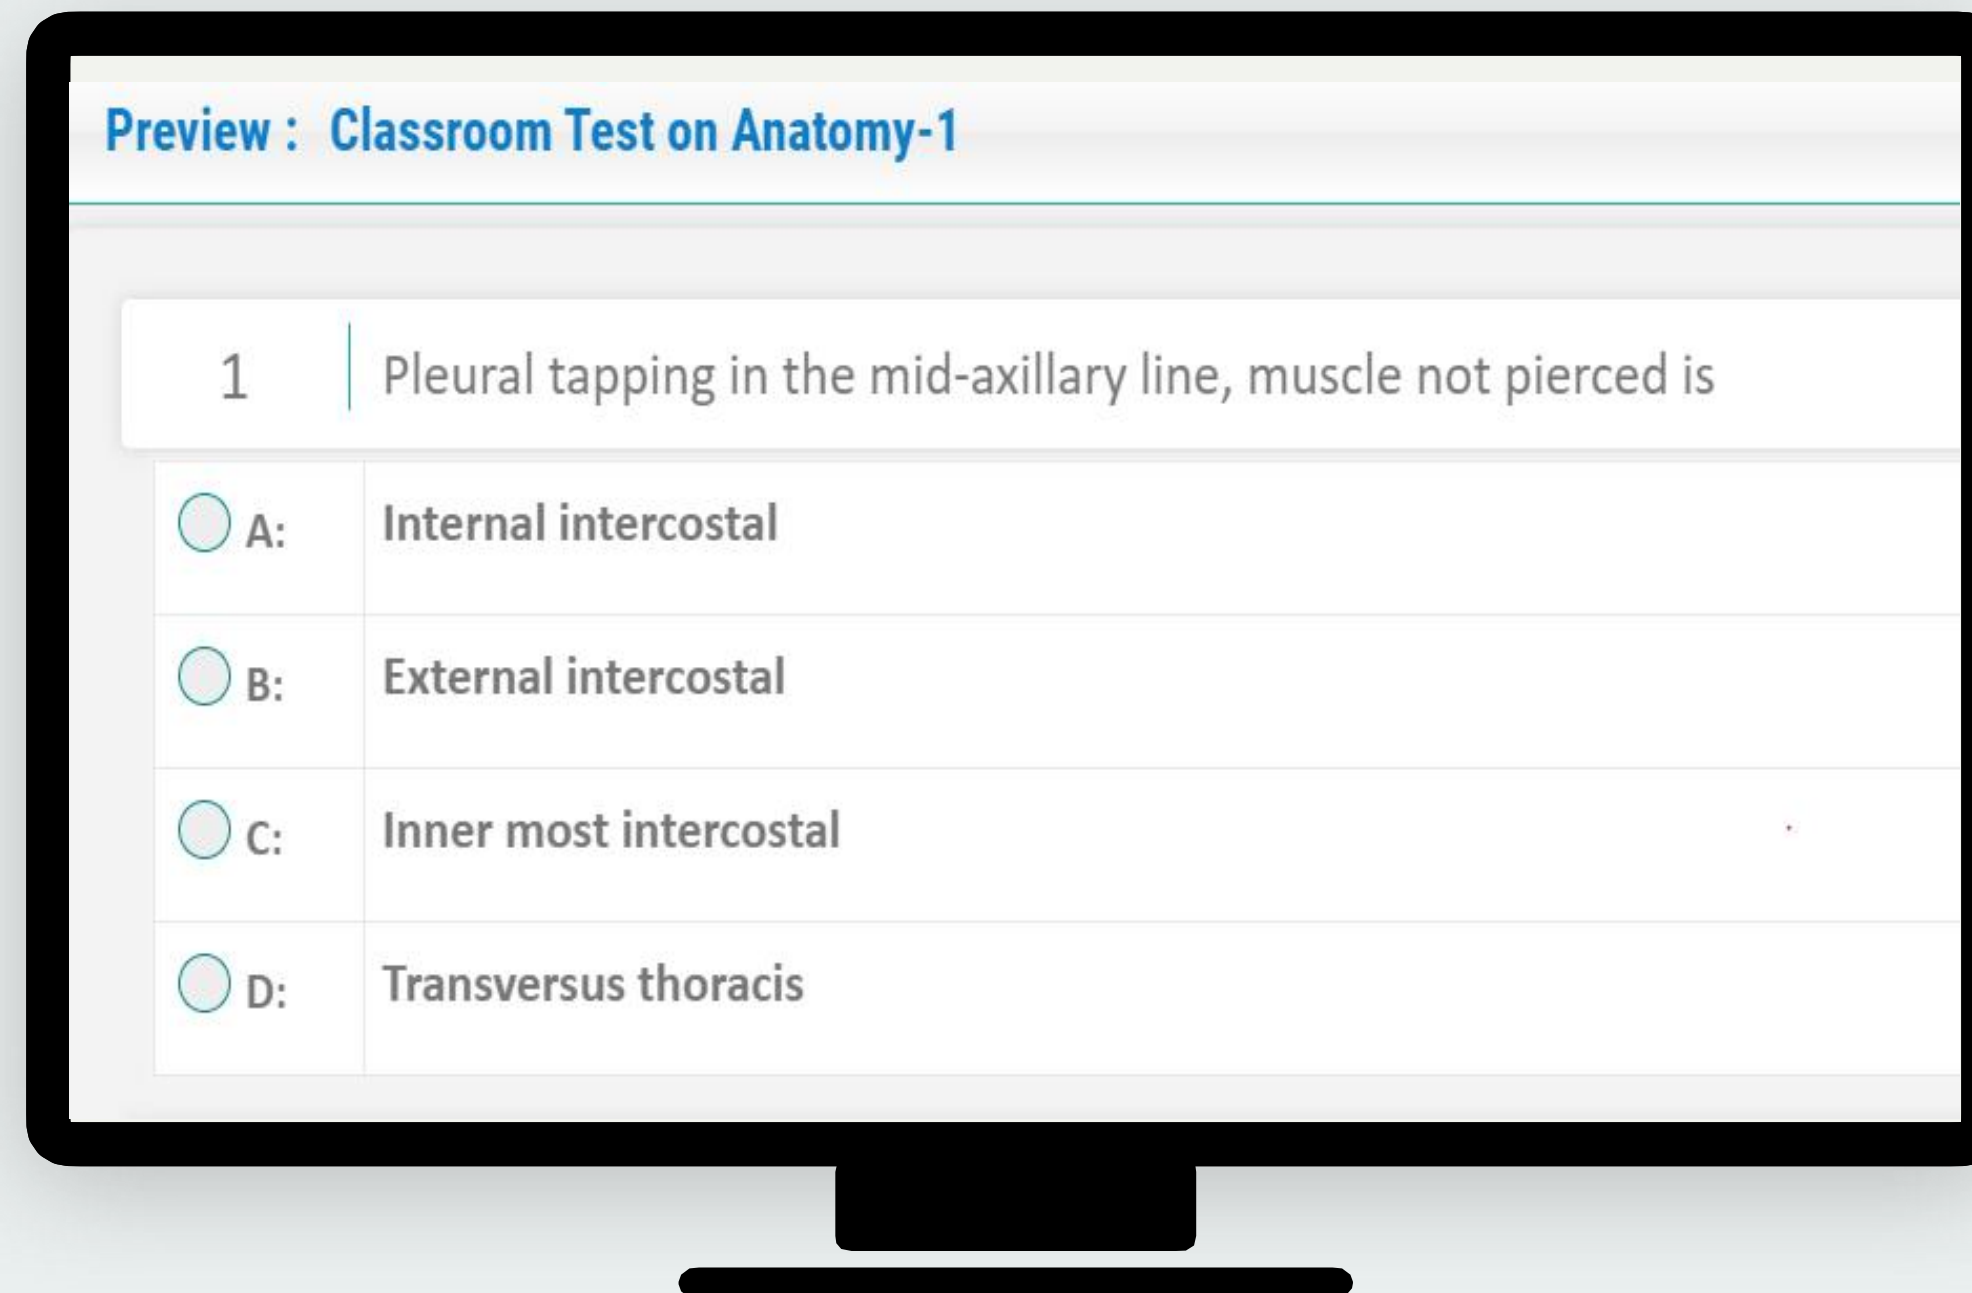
Preview : Classroom Test on Anatomy-1

1 Pleural tapping in the mid-axillary line, muscle not pierced is

A: Internal intercostal

B: External intercostal

C: Inner most intercostal

D: Transversus thoracis